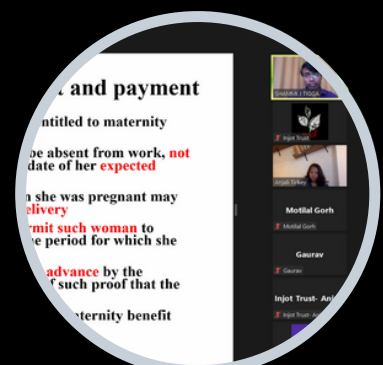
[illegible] and payment

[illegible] entitled to maternity

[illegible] be absent from work, not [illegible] date of her expected

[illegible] she was pregnant may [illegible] delivery

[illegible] rmit such woman to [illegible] e period for which she

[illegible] advance by the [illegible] of such proof that the

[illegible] aternity benefit

SHAMIK J TIGGA

Injot Trust

Anjali Tirkey

Motilal Gorh

Motilal Gorh

Gaurav

Gaurav

Injot Trust- Ani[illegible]

Injot Trust- A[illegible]